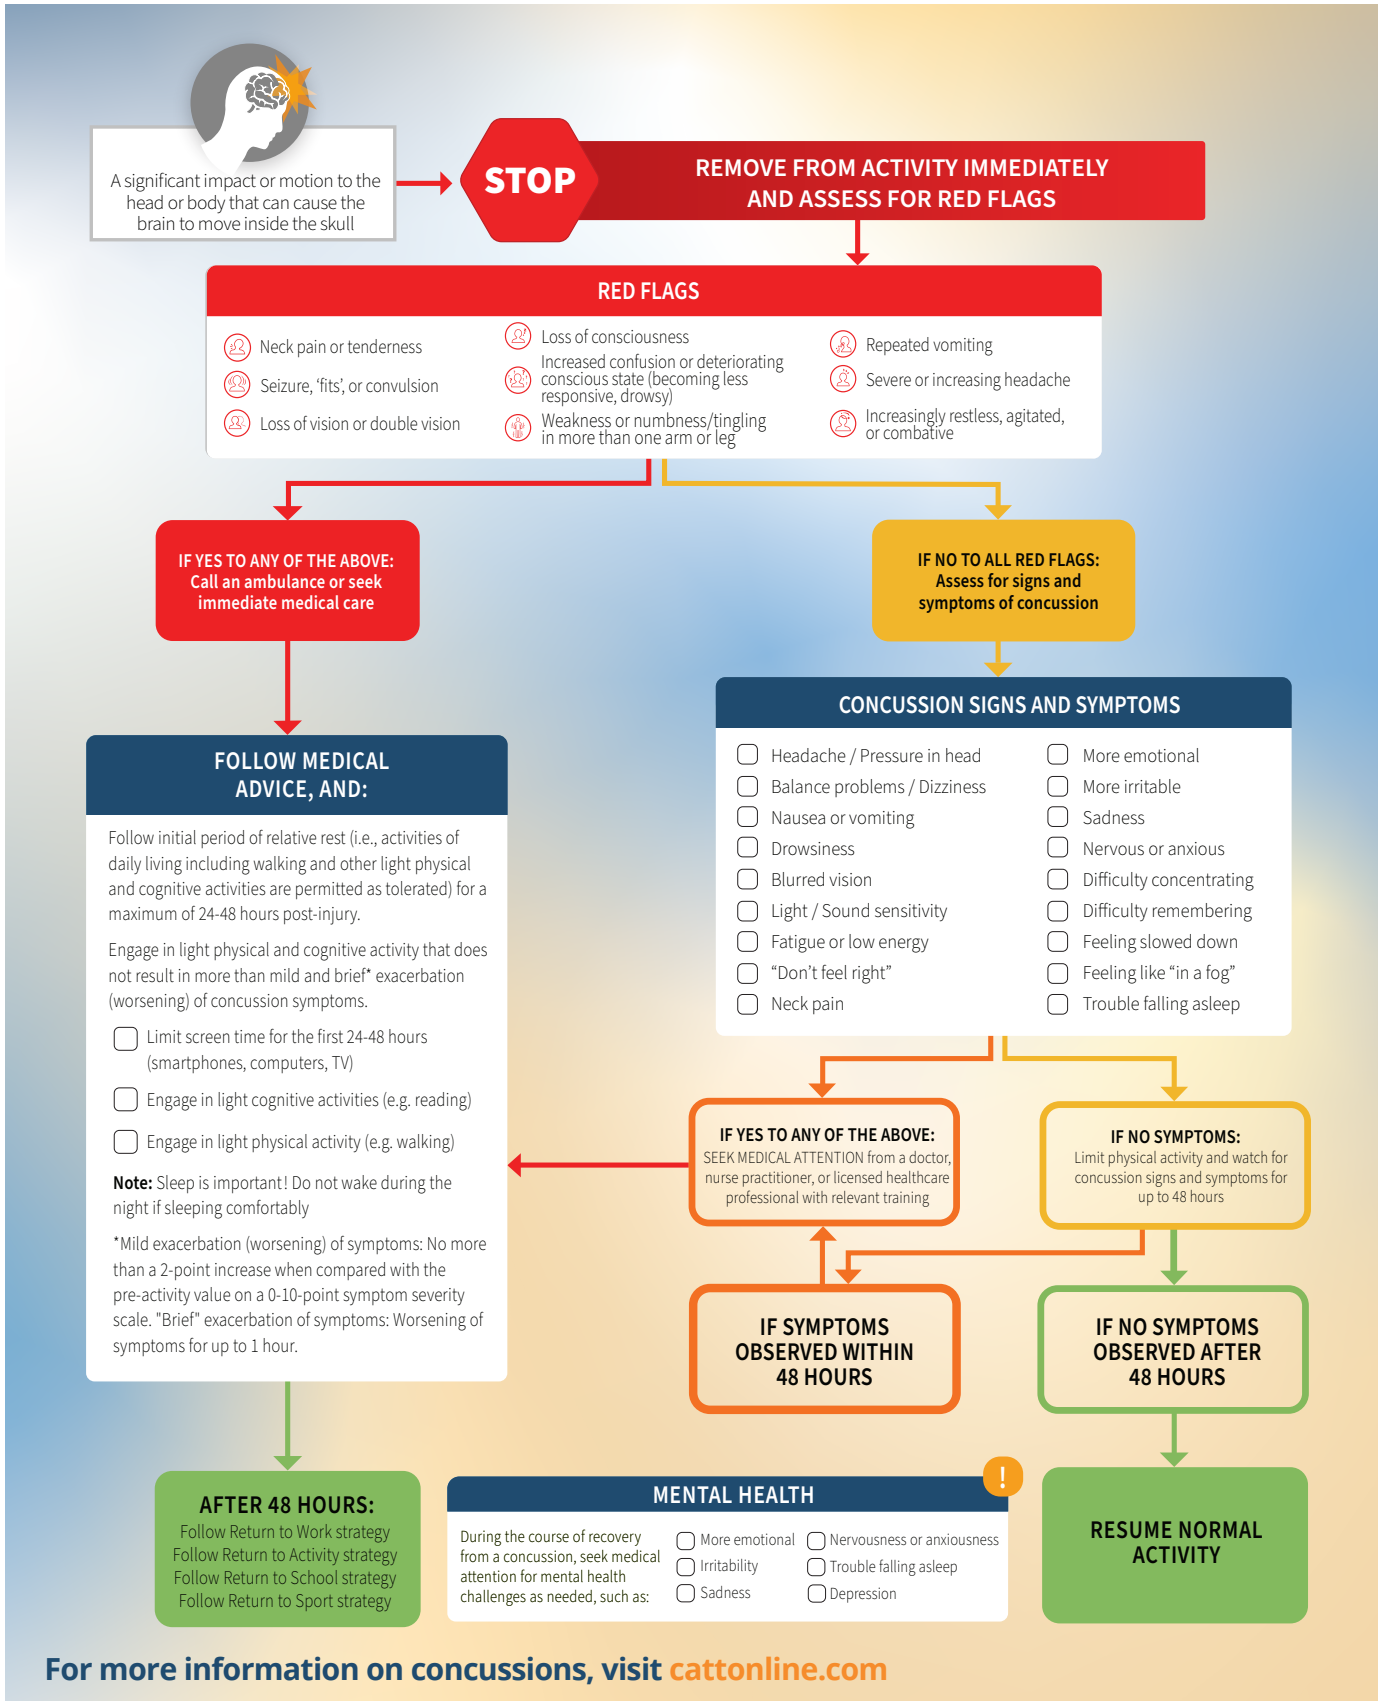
A significant impact or motion to the head or body that can cause the brain to move inside the skull

STOP

REMOVE FROM ACTIVITY IMMEDIATELY AND ASSESS FOR RED FLAGS

RED FLAGS

Neck pain or tenderness
Seizure, 'fits', or convulsion
Loss of vision or double vision
Loss of consciousness
Increased confusion or deteriorating conscious state (becoming less responsive, drowsy)
Weakness or numbness/tingling in more than one arm or leg
Repeated vomiting
Severe or increasing headache
Increasingly restless, agitated, or combative

IF YES TO ANY OF THE ABOVE: Call an ambulance or seek immediate medical care

IF NO TO ALL RED FLAGS: Assess for signs and symptoms of concussion

CONCUSSION SIGNS AND SYMPTOMS

Headache / Pressure in head
Balance problems / Dizziness
Nausea or vomiting
Drowsiness
Blurred vision
Light / Sound sensitivity
Fatigue or low energy
"Don't feel right"
Neck pain
More emotional
More irritable
Sadness
Nervous or anxious
Difficulty concentrating
Difficulty remembering
Feeling slowed down
Feeling like "in a fog"
Trouble falling asleep

FOLLOW MEDICAL ADVICE, AND:

Follow initial period of relative rest (i.e., activities of daily living including walking and other light physical and cognitive activities are permitted as tolerated) for a maximum of 24-48 hours post-injury.

Engage in light physical and cognitive activity that does not result in more than mild and brief* exacerbation (worsening) of concussion symptoms.

Limit screen time for the first 24-48 hours (smartphones, computers, TV)

Engage in light cognitive activities (e.g. reading)

Engage in light physical activity (e.g. walking)

Note: Sleep is important! Do not wake during the night if sleeping comfortably

*Mild exacerbation (worsening) of symptoms: No more than a 2-point increase when compared with the pre-activity value on a 0-10-point symptom severity scale. "Brief" exacerbation of symptoms: Worsening of symptoms for up to 1 hour.

IF YES TO ANY OF THE ABOVE: SEEK MEDICAL ATTENTION from a doctor, nurse practitioner, or licensed healthcare professional with relevant training

IF NO SYMPTOMS: Limit physical activity and watch for concussion signs and symptoms for up to 48 hours

IF SYMPTOMS OBSERVED WITHIN 48 HOURS

IF NO SYMPTOMS OBSERVED AFTER 48 HOURS

AFTER 48 HOURS:
Follow Return to Work strategy
Follow Return to Activity strategy
Follow Return to School strategy
Follow Return to Sport strategy

MENTAL HEALTH

During the course of recovery from a concussion, seek medical attention for mental health challenges as needed, such as:

More emotional
Irritability
Sadness
Nervousness or anxiousness
Trouble falling asleep
Depression

!

RESUME NORMAL ACTIVITY

For more information on concussions, visit cattonline.com